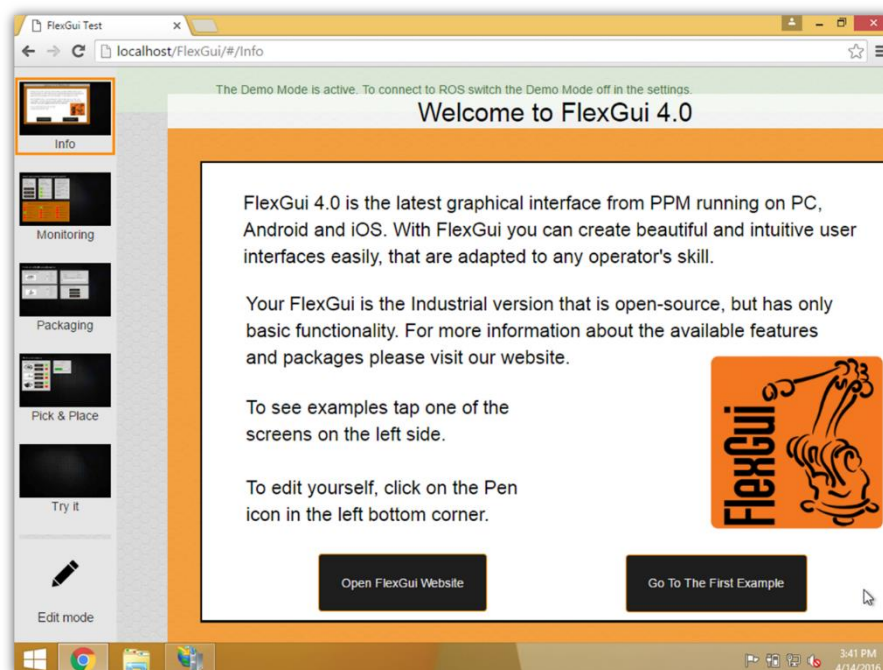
FlexGui Test

localhost/FlexGui/#/Info

The Demo Mode is active. To connect to ROS switch the Demo Mode off in the settings.

Welcome to FlexGui 4.0

Info

Monitoring

Packaging

Pick & Place

Try it

Edit mode

FlexGui 4.0 is the latest graphical interface from PPM running on PC, Android and iOS. With FlexGui you can create beautiful and intuitive user interfaces easily, that are adapted to any operator's skill.

Your FlexGui is the Industrial version that is open-source, but has only basic functionality. For more information about the available features and packages please visit our website.

To see examples tap one of the screens on the left side.

To edit yourself, click on the Pen icon in the left bottom corner.

FlexGui

Open FlexGui Website

Go To The First Example

3:41 PM
4/14/2016